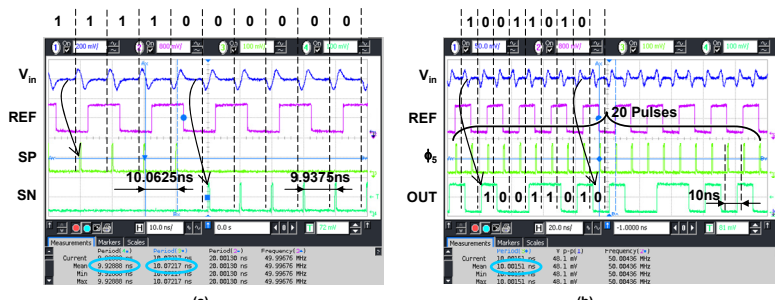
1 1 1 1 0 0 0 0 0 0

1 200 mV/ 2 800 mV/ 3 100 mV/ 4 200 mV/

V$_{in}$

REF

SP

SN

10.0625ns

9.9375ns

H 10.0 ns/ 0.0 s T 72 mV

Measurements Markers Scales

| | Period(1) | Period(2) | Period(3) | Frequency(3) |
|---|---|---|---|---|
| Current | 9.92888 ns | 10.07217 ns | 20.00130 ns | 49.99676 MHz |
| Mean | 9.92888 ns | 10.07217 ns | 20.00130 ns | 49.99676 MHz |
| Min | 9.92888 ns | 10.07217 ns | 20.00130 ns | 49.99676 MHz |
| Max | 9.92888 ns | 10.07217 ns | 20.00130 ns | 49.99676 MHz |

(a)

1 0 0 1 1 0 1 0

1 10.0 mV/ 2 800 mV/ 3 100 mV/ 4 200 mV/

V$_{in}$

REF

20 Pulses

$\phi_5$

OUT

1 0 0 1 1 0 1 0

10ns

H 20.0 ns/ -1.0000 ns T 51 mV

Measurements Markers Scales

| | Period(1) | V p-p(1) | Frequency(2) |
|---|---|---|---|
| Current | 10.00151 ns | 48.1 mV | 50.00436 MHz |
| Mean | 10.00151 ns | 48.1 mV | 50.00436 MHz |
| Min | 10.00151 ns | 48.1 mV | 50.00436 MHz |
| Max | 10.00151 ns | 48.1 mV | 50.00436 MHz |

(b)